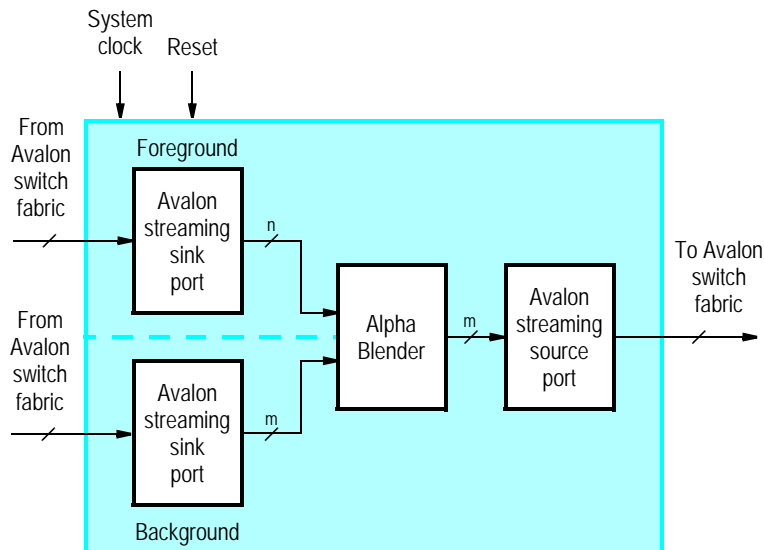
System clock

Reset

From Avalon switch fabric

Foreground

Avalon streaming sink port

n

From Avalon switch fabric

Avalon streaming sink port

m

Background

Alpha Blender

m

Avalon streaming source port

To Avalon switch fabric